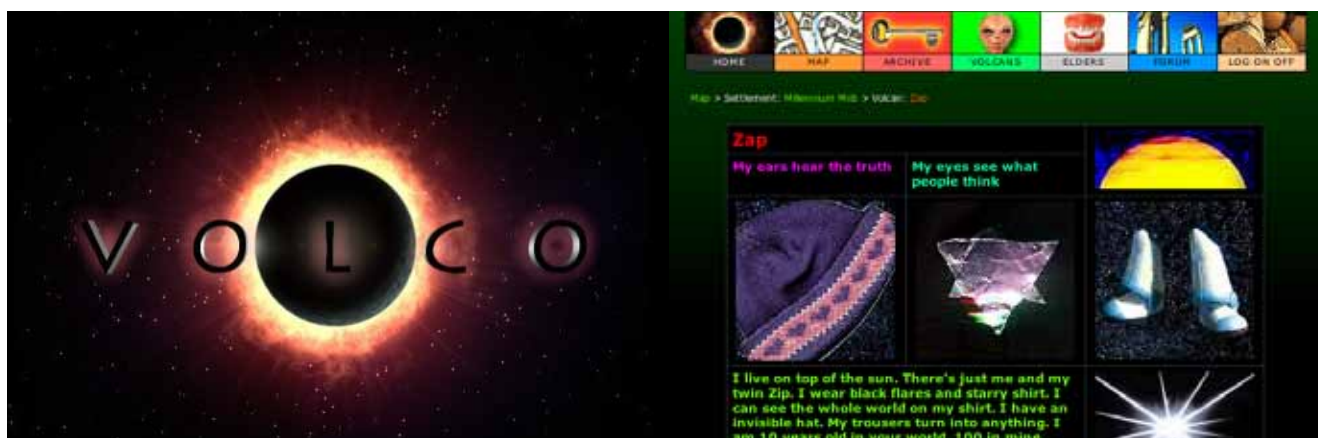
VOLCO

HOME MAP ARCHIVE VOLCANS ELDERS FORUM LOG ON OFF

Map > Settlement: Millennium Mob > Volcan: Zap

Zap

My ears hear the truth

My eyes see what people think

I live on top of the sun. There's just me and my twin Zip. I wear black flares and starry shirt. I can see the whole world on my shirt. I have an invisible hat. My trousers turn into anything. I am 10 years old in your world, 100 in mine.